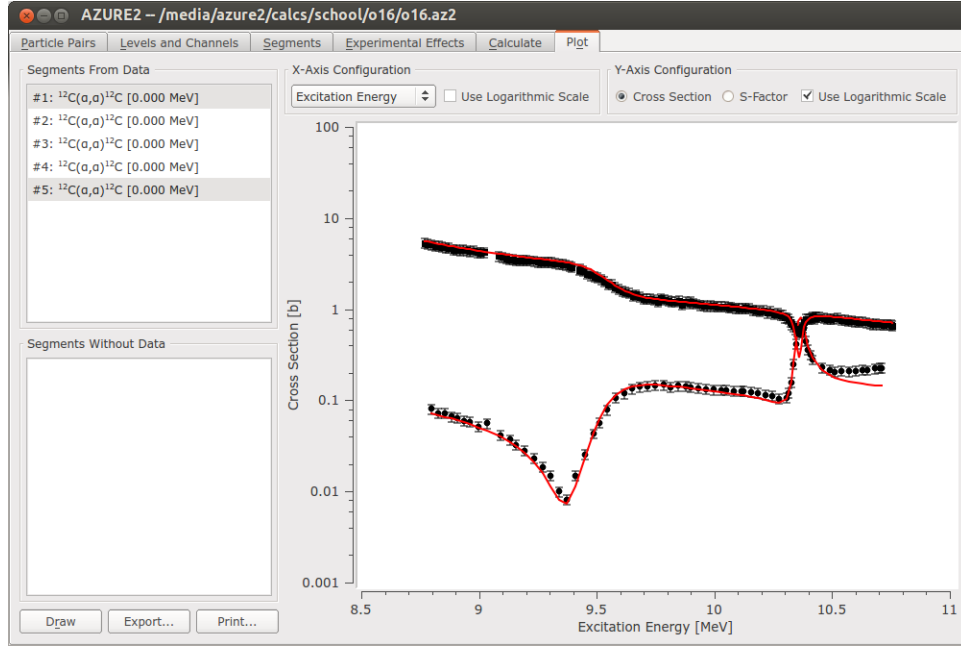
AZURE2 -- /media/azure2/calcs/school/o16/o16.az2

Particle Pairs | Levels and Channels | Segments | Experimental Effects | Calculate | Plot

Segments From Data

#1: $^{12}$C(α,α)$^{12}$C [0.000 MeV]
#2: $^{12}$C(α,α)$^{12}$C [0.000 MeV]
#3: $^{12}$C(α,α)$^{12}$C [0.000 MeV]
#4: $^{12}$C(α,α)$^{12}$C [0.000 MeV]
#5: $^{12}$C(α,α)$^{12}$C [0.000 MeV]

Segments Without Data

X-Axis Configuration
Excitation Energy
Use Logarithmic Scale

Y-Axis Configuration
Cross Section
S-Factor
Use Logarithmic Scale

100
10
1
0.1
0.01
0.001

Cross Section [b]

8.5
9
9.5
10
10.5
11

Excitation Energy [MeV]

Draw
Export...
Print...